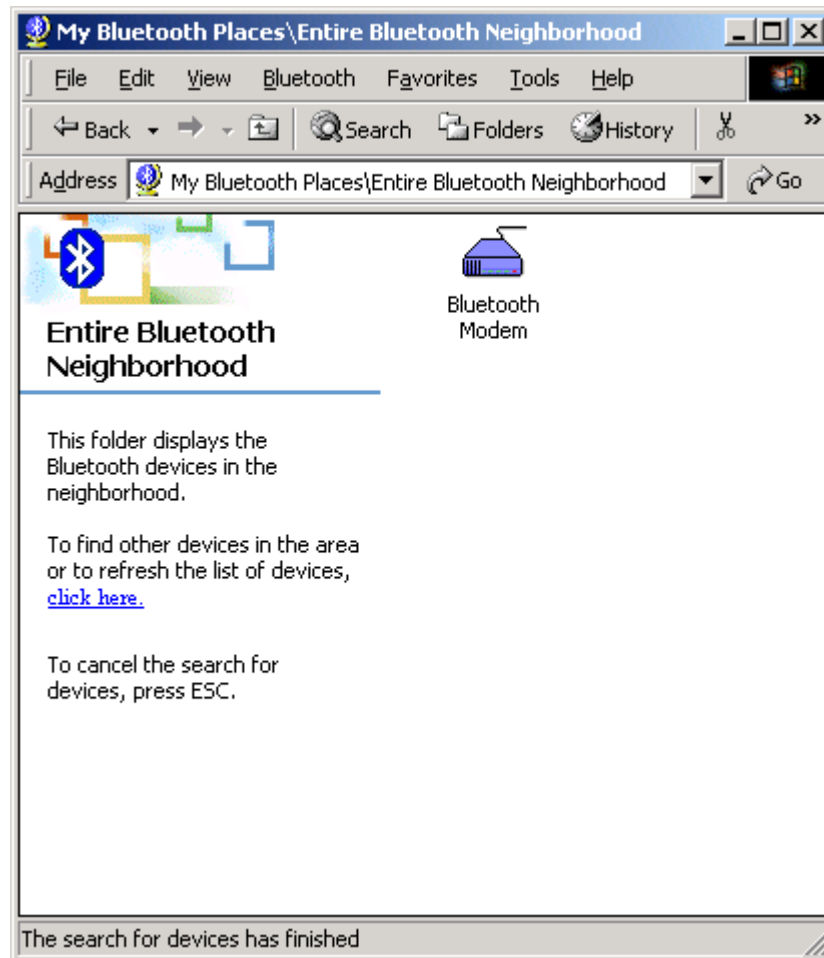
My Bluetooth Places\Entire Bluetooth Neighborhood

File Edit View Bluetooth Favorites Tools Help

Back Search Folders History

Address My Bluetooth Places\Entire Bluetooth Neighborhood Go

Entire Bluetooth Neighborhood

This folder displays the Bluetooth devices in the neighborhood.

To find other devices in the area or to refresh the list of devices, click here.

To cancel the search for devices, press ESC.

Bluetooth Modem

The search for devices has finished